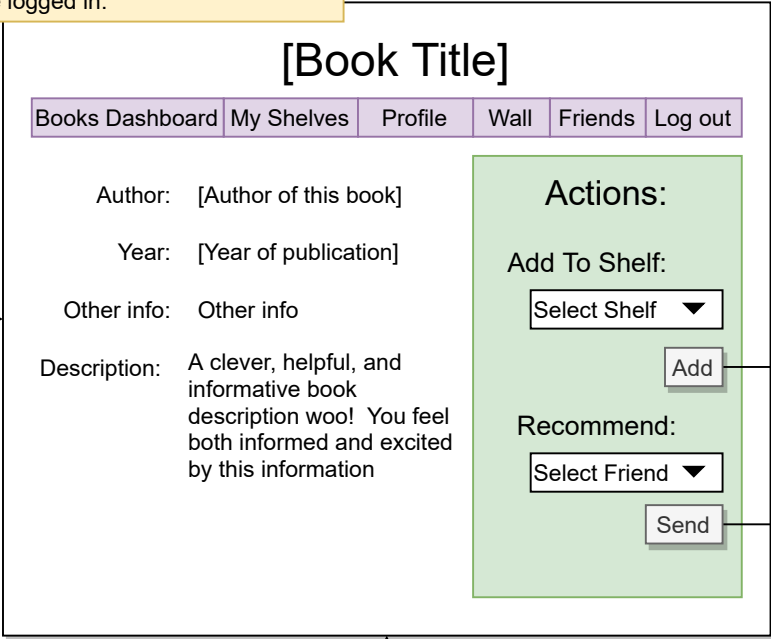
logged in.

[Book Title]

Books Dashboard | My Shelves | Profile | Wall | Friends | Log out

Author: [Author of this book]

Year: [Year of publication]

Other info: Other info

Description: A clever, helpful, and informative book description woo! You feel both informed and excited by this information

Actions:

Add To Shelf:

Select Shelf

Add

Recommend:

Select Friend

Send